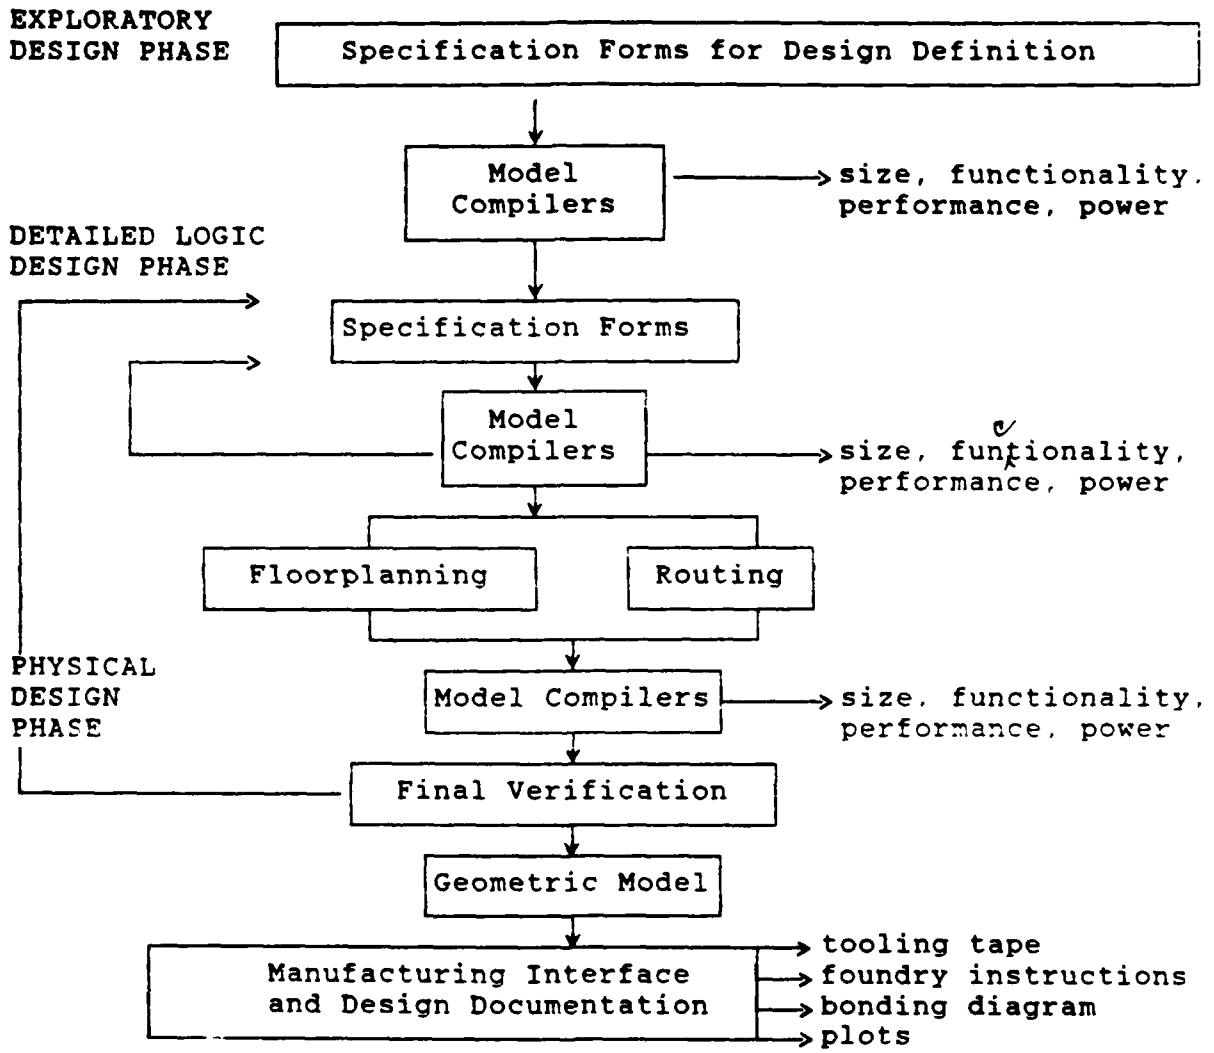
EXPLORATORY DESIGN PHASE

Specification Forms for Design Definition

Model Compilers

size, functionality, performance, power

DETAILED LOGIC DESIGN PHASE

Specification Forms

Model Compilers

size, funtionality, performance, power

Floorplanning

Routing

PHYSICAL DESIGN PHASE

Model Compilers

size, functionality, performance, power

Final Verification

Geometric Model

Manufacturing Interface and Design Documentation

tooling tape
foundry instructions
bonding diagram
plots